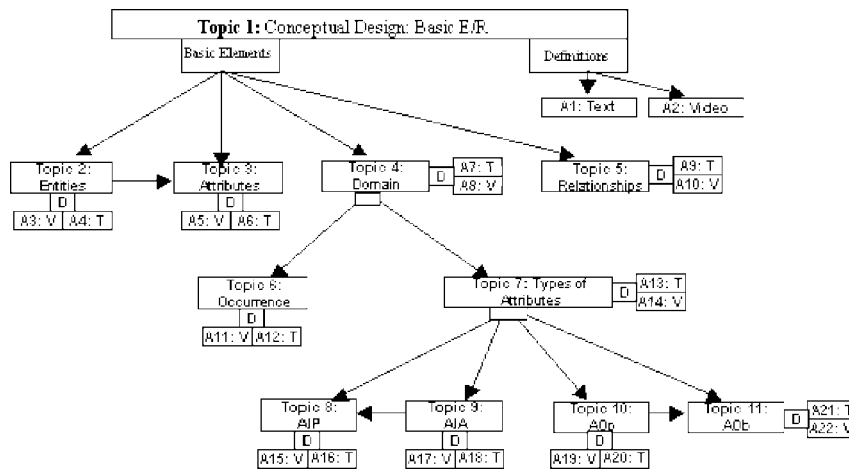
Topic 1: Conceptual Design: Basic E/R.

Basic Elements

Definitions

A1: Text

A2: Video

Topic 2: Entities

D

A3: V A4: T

Topic 3: Attributes

D

A5: V A6: T

Topic 4: Domain

D

A7: T

A8: V

Topic 5: Relationships

D

A9: T

A10: V

Topic 6: Occurrence

D

A11: V A12: T

Topic 7: Types of Attributes

D

A13: T

A14: V

Topic 8: A/P

D

A15: V A16: T

Topic 9: A/A

D

A17: V A18: T

Topic 10: A0p

D

A19: V A20: T

Topic 11: A0b

D

A21: T

A22: V